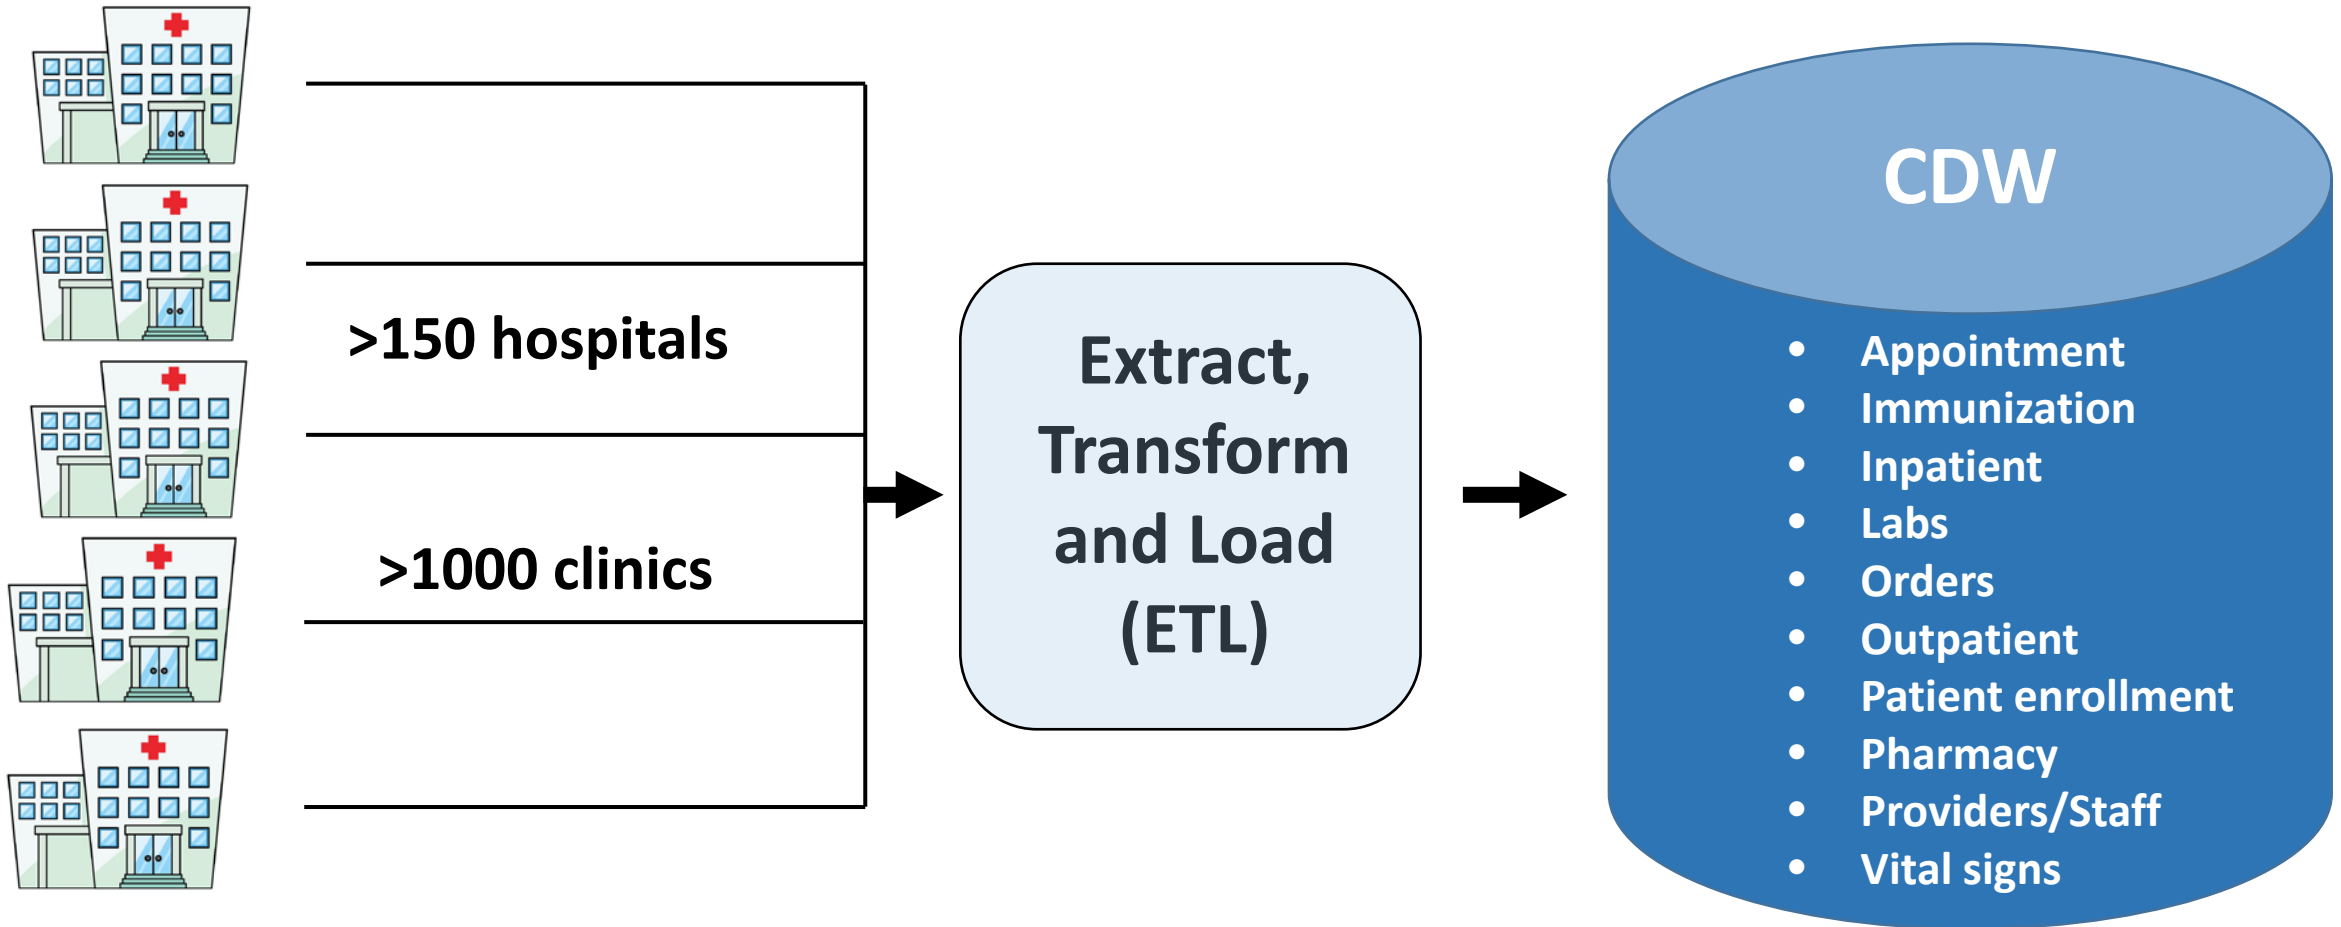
>150 hospitals

>1000 clinics

Extract, Transform and Load (ETL)

CDW

- Appointment
- Immunization
- Inpatient
- Labs
- Orders
- Outpatient
- Patient enrollment
- Pharmacy
- Providers/Staff
- Vital signs